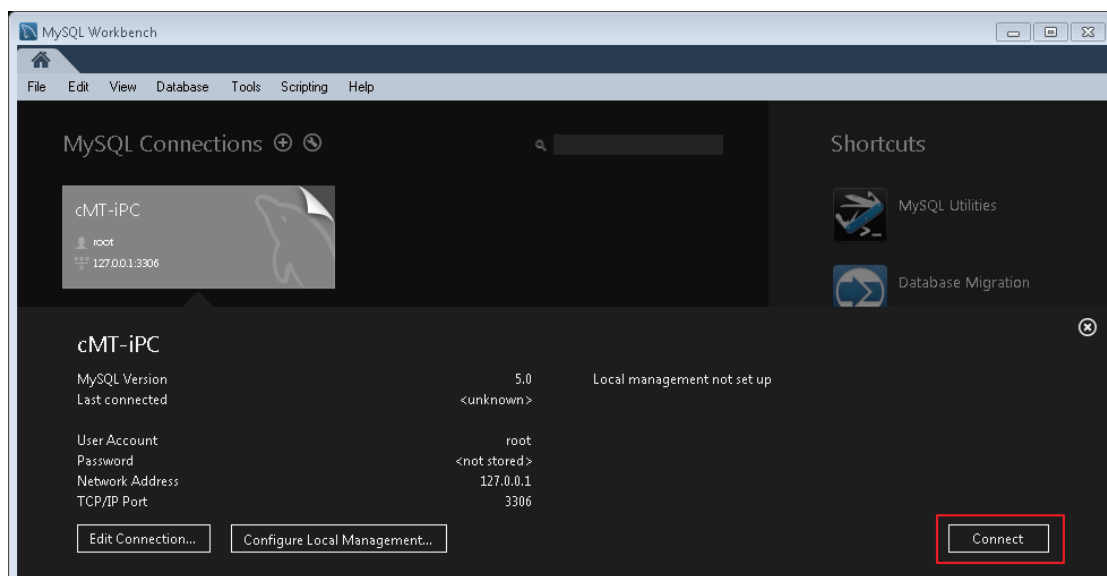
MySQL Workbench

File Edit View Database Tools Scripting Help

MySQL Connections ⊕ ⊗

cMT-iPC
root
127.0.0.1:3306

Shortcuts

MySQL Utilities

Database Migration

cMT-iPC

| | | |
|---|---|---|
| MySQL Version | 5.0 | Local management not set up |
| Last connected | <unknown> | |
| User Account | root | |
| Password | <not stored> | |
| Network Address | 127.0.0.1 | |
| TCP/IP Port | 3306 | |

Edit Connection... Configure Local Management... Connect